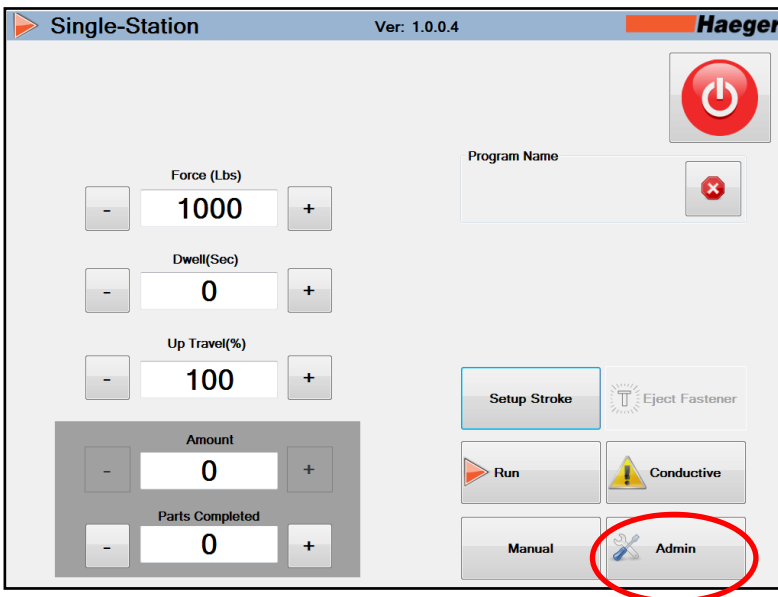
Single-Station
Ver: 1.0.0.4
Haeger

Program Name

Force (Lbs)
-
1000
+

Dwell(Sec)
-
0
+

Up Travel(%)
-
100
+

Amount
-
0
+

Parts Completed
-
0
+

Setup Stroke
Eject Fastener
Run
Conductive
Manual
Admin